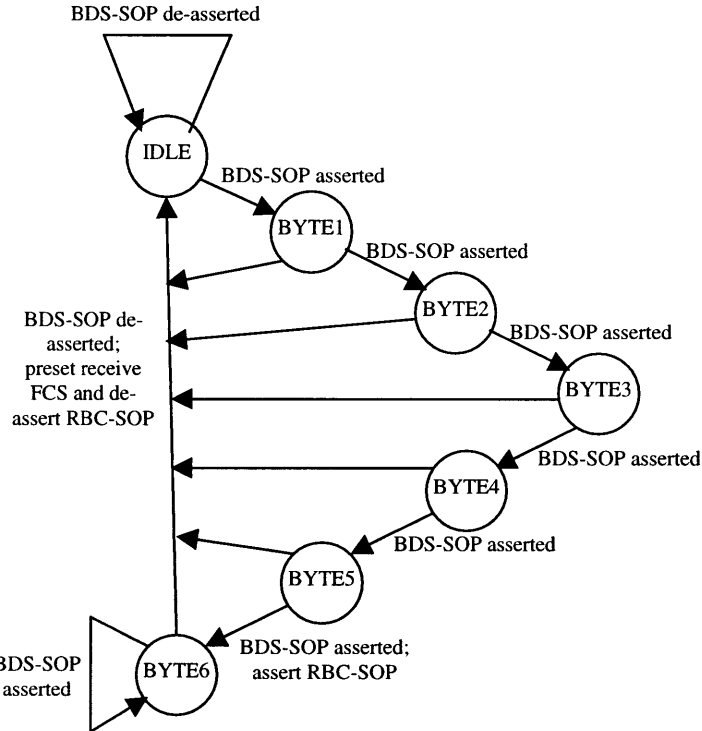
BDS-SOP de-asserted

IDLE

BDS-SOP asserted

BYTE1

BDS-SOP asserted

BYTE2

BDS-SOP de-asserted; preset receive FCS and de-assert RBC-SOP

BDS-SOP asserted

BYTE3

BDS-SOP asserted

BYTE4

BDS-SOP asserted

BYTE5

BDS-SOP asserted

BYTE6

BDS-SOP asserted; assert RBC-SOP